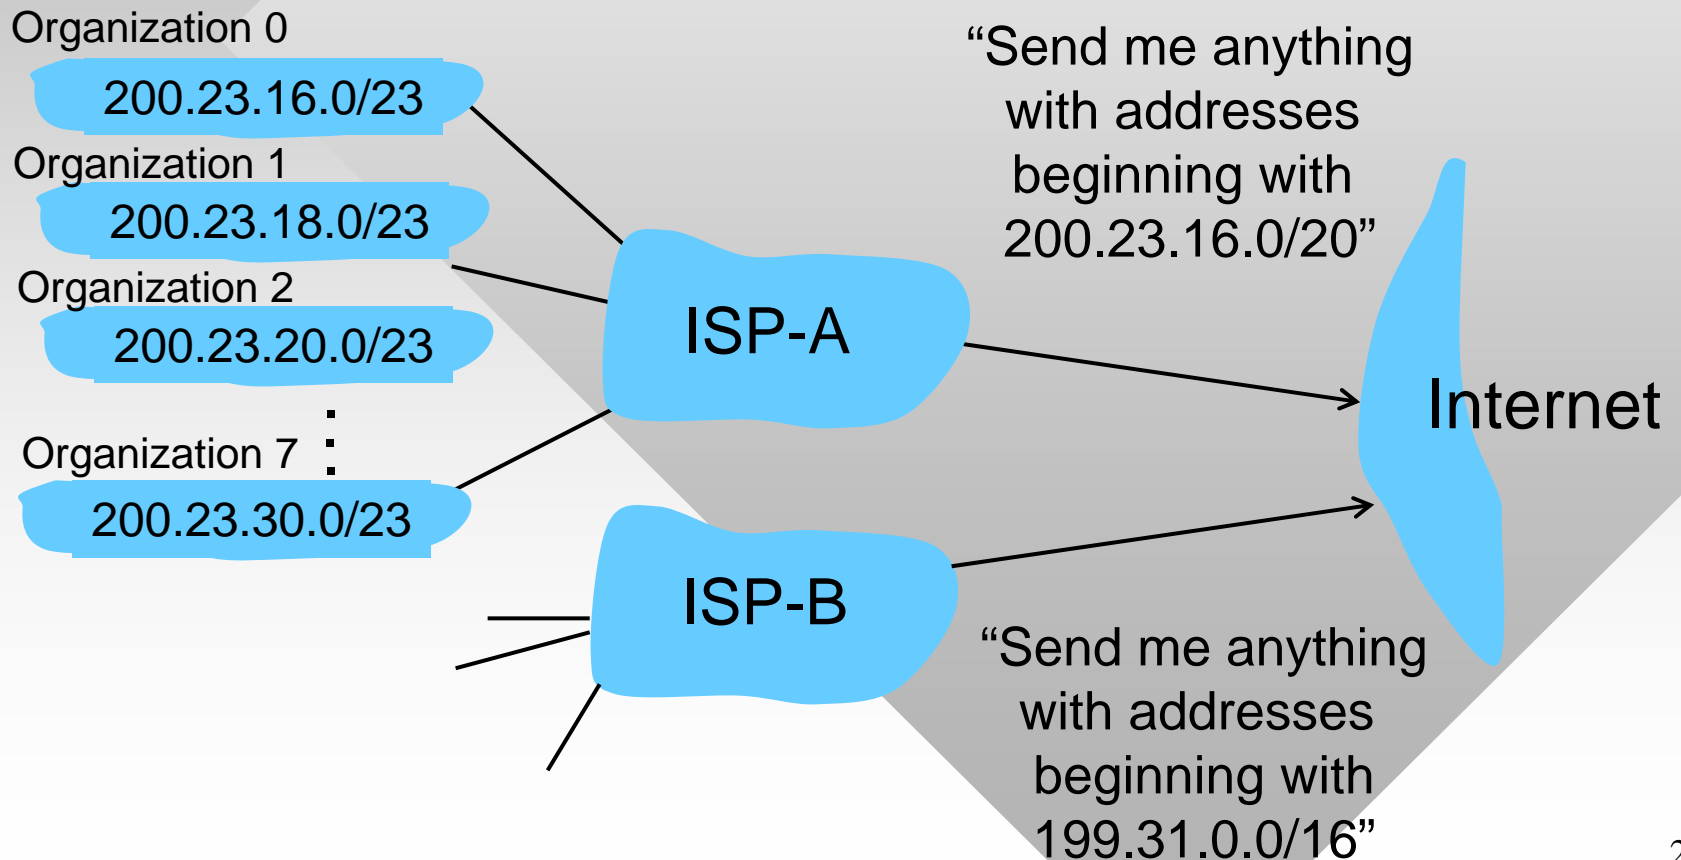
Organization 0

200.23.16.0/23

Organization 1

200.23.18.0/23

Organization 2

200.23.20.0/23

Organization 7

200.23.30.0/23

ISP-A

ISP-B

Internet

"Send me anything with addresses beginning with 200.23.16.0/20"

"Send me anything with addresses beginning with 199.31.0.0/16"